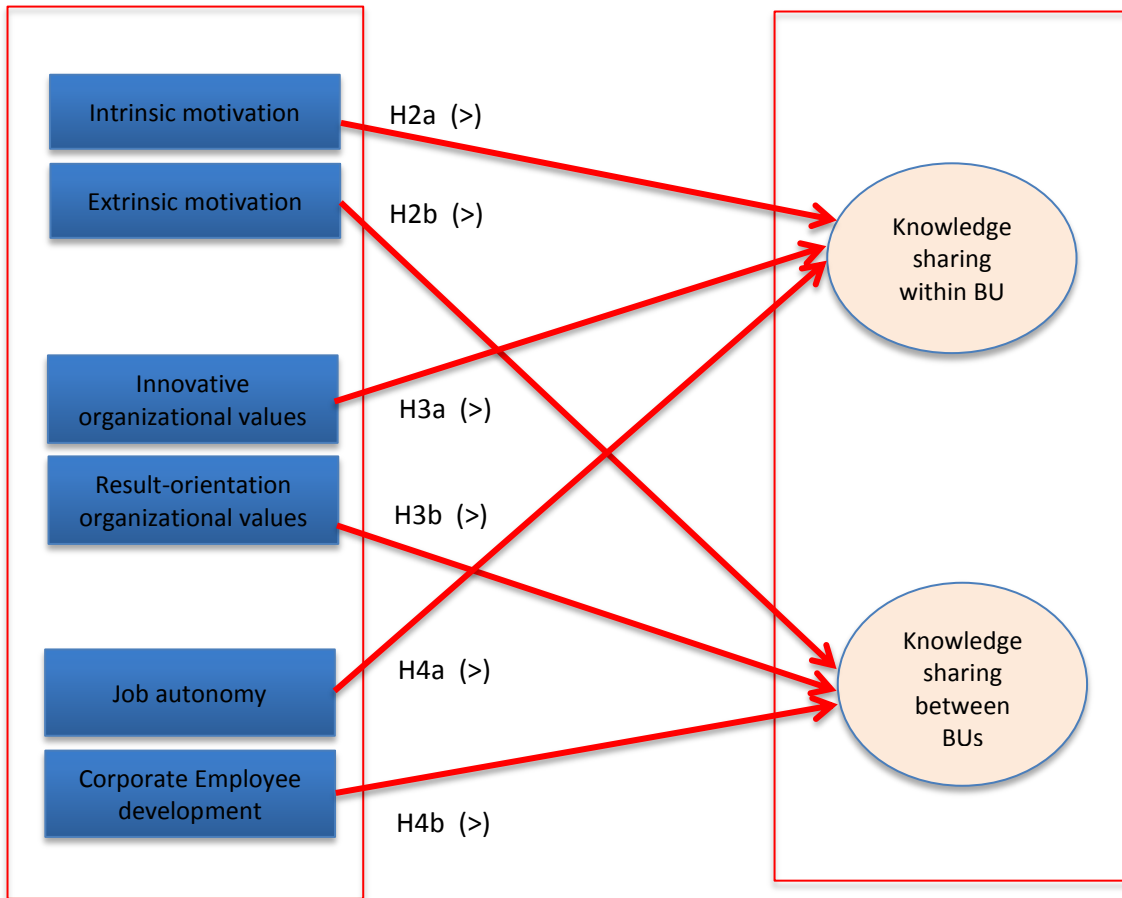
Intrinsic motivation

H2a (>)

Extrinsic motivation

H2b (>)

Knowledge sharing within BU

Innovative organizational values

H3a (>)

Result-orientation organizational values

H3b (>)

Job autonomy

H4a (>)

Knowledge sharing between BUs

Corporate Employee development

H4b (>)